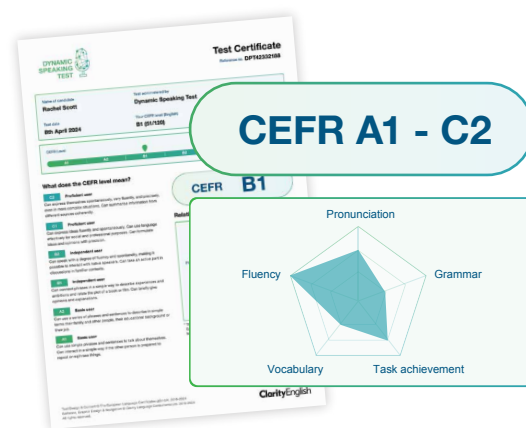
DYNAMIC SPEAKING TEST

Test Certificate

Reference no. DPT42332108

Name of candidate
Rachel Scott

Test administered by
Dynamic Speaking Test

Test date
8th April 2024

Your CEFR level English
B1 (51/120)

CEFR level

A1 A2 B1

What does the CEFR level mean?

C2 Proficient user

C1 Proficient user

B2 Independent user

B1 Independent user

A2 Basic user

A1 Basic user

CEFR B1

ClarityEnglish

CEFR A1 - C2

Pronunciation

Grammar

Task achievement

Vocabulary

Fluency